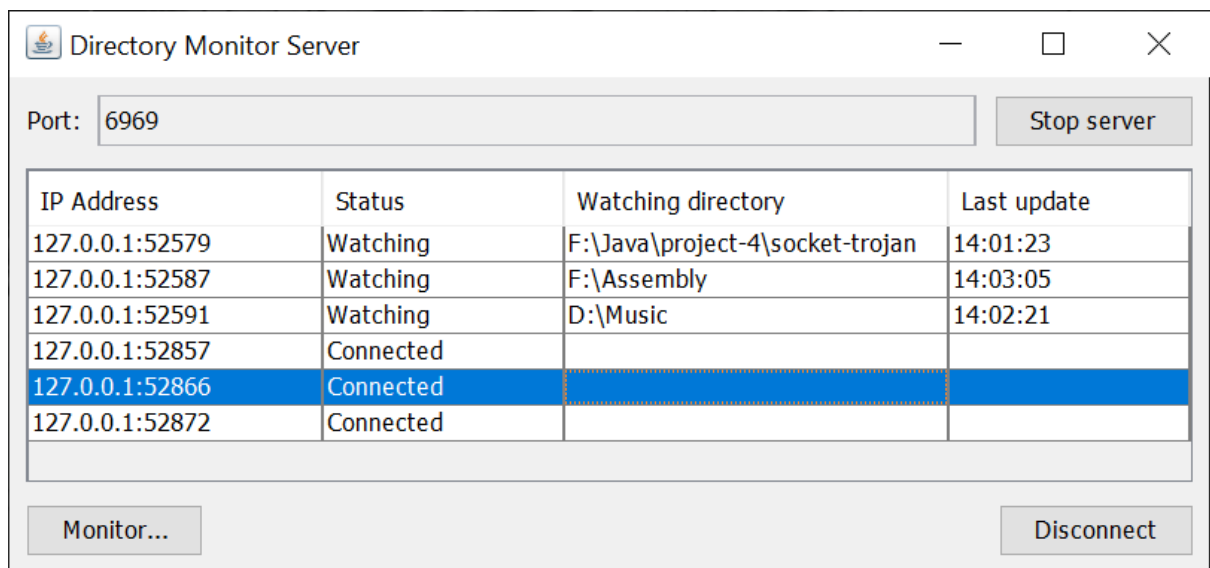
Directory Monitor Server

Port: 6969

Stop server

| IP Address | Status | Watching directory | Last update |
|---|---|---|---|
| 127.0.0.1:52579 | Watching | F:\Java\project-4\socket-trojan | 14:01:23 |
| 127.0.0.1:52587 | Watching | F:\Assembly | 14:03:05 |
| 127.0.0.1:52591 | Watching | D:\Music | 14:02:21 |
| 127.0.0.1:52857 | Connected | | |
| 127.0.0.1:52866 | Connected | | |
| 127.0.0.1:52872 | Connected | | |

Monitor...

Disconnect